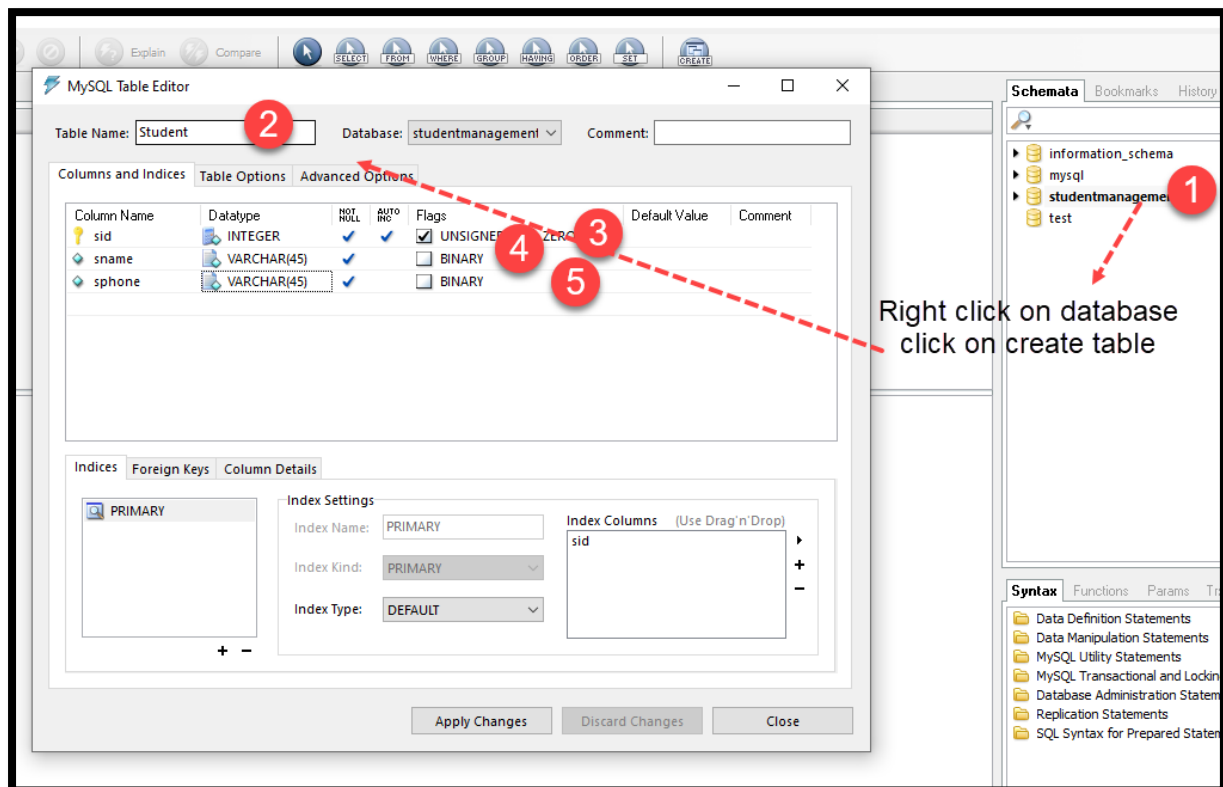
Explain Compare SELECT FROM WHERE GROUP HAVING ORDER SET CREATE

MySQL Table Editor

Table Name: Student 2 Database: studentmanagement Comment:

Columns and Indices Table Options Advanced Options

| Column Name | Datatype | NOT NULL | AUTO INC | Flags | Default Value | Comment |
|---|---|---|---|---|---|---|
| sid | INTEGER | ✓ | ✓ | ☑ UNSIGNED 4 ZERO 3 | | |
| sname | VARCHAR(45) | ✓ | | ☐ BINARY 5 | | |
| sphone | VARCHAR(45) | ✓ | | ☐ BINARY | | |

Indices Foreign Keys Column Details

PRIMARY

+ −

Index Settings

Index Name: PRIMARY

Index Kind: PRIMARY

Index Type: DEFAULT

Index Columns (Use Drag'n'Drop)

sid

+ −

Apply Changes Discard Changes Close

Schemata Bookmarks History

information_schema
mysql
studentmanageme 1
test

Right click on database
click on create table

Syntax Functions Params Tr

Data Definition Statements
Data Manipulation Statements
MySQL Utility Statements
MySQL Transactional and Lockin
Database Administration Statem
Replication Statements
SQL Syntax for Prepared Staten